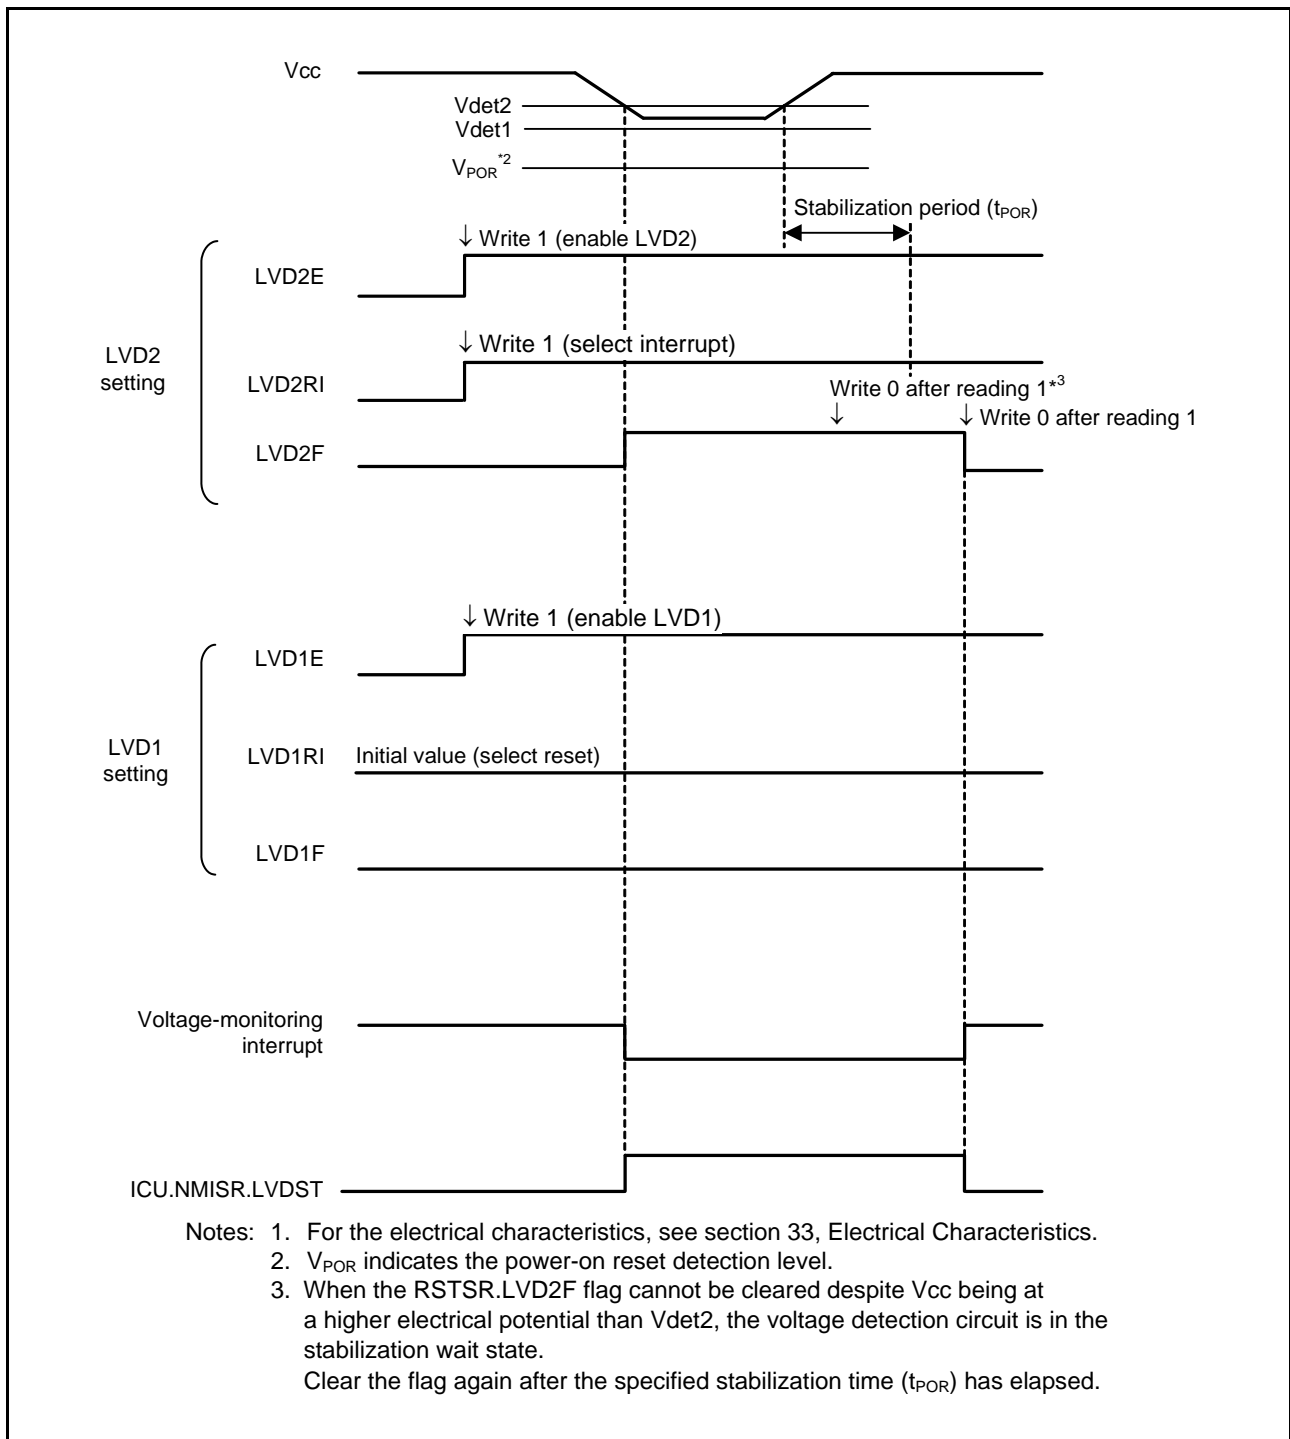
Vcc

Vdet2
Vdet1
$V_{POR}$$^{*2}$

Stabilization period ($t_{POR}$)

↓ Write 1 (enable LVD2)

LVD2E

LVD2 setting

↓ Write 1 (select interrupt)

LVD2RI

Write 0 after reading 1$^{*3}$
↓
↓ Write 0 after reading 1

LVD2F

↓ Write 1 (enable LVD1)

LVD1E

LVD1 setting

LVD1RI Initial value (select reset)

LVD1F

Voltage-monitoring interrupt

ICU.NMISR.LVDST

Notes: 1. For the electrical characteristics, see section 33, Electrical Characteristics.
2. $V_{POR}$ indicates the power-on reset detection level.
3. When the RSTSR.LVD2F flag cannot be cleared despite Vcc being at a higher electrical potential than Vdet2, the voltage detection circuit is in the stabilization wait state.
Clear the flag again after the specified stabilization time ($t_{POR}$) has elapsed.